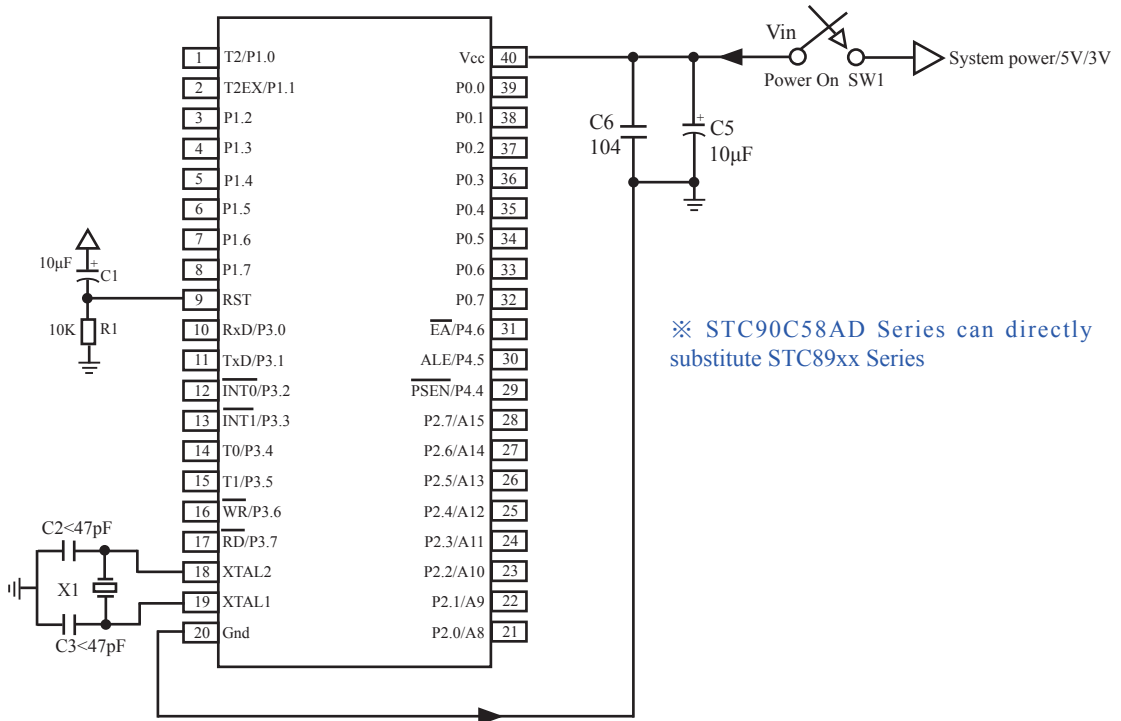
Vin

Power On SW1

System power/5V/3V

C6
104

C5
10μF

10μF
C1

10K R1

C2<47pF

X1

C3<47pF

1 T2/P1.0
2 T2EX/P1.1
3 P1.2
4 P1.3
5 P1.4
6 P1.5
7 P1.6
8 P1.7
9 RST
10 RxD/P3.0
11 TxD/P3.1
12 $\overline{INT0}$/P3.2
13 $\overline{INT1}$/P3.3
14 T0/P3.4
15 T1/P3.5
16 $\overline{WR}$/P3.6
17 $\overline{RD}$/P3.7
18 XTAL2
19 XTAL1
20 Gnd

Vcc 40
P0.0 39
P0.1 38
P0.2 37
P0.3 36
P0.4 35
P0.5 34
P0.6 33
P0.7 32
$\overline{EA}$/P4.6 31
ALE/P4.5 30
$\overline{PSEN}$/P4.4 29
P2.7/A15 28
P2.6/A14 27
P2.5/A13 26
P2.4/A12 25
P2.3/A11 24
P2.2/A10 23
P2.1/A9 22
P2.0/A8 21

※ STC90C58AD Series can directly substitute STC89xx Series